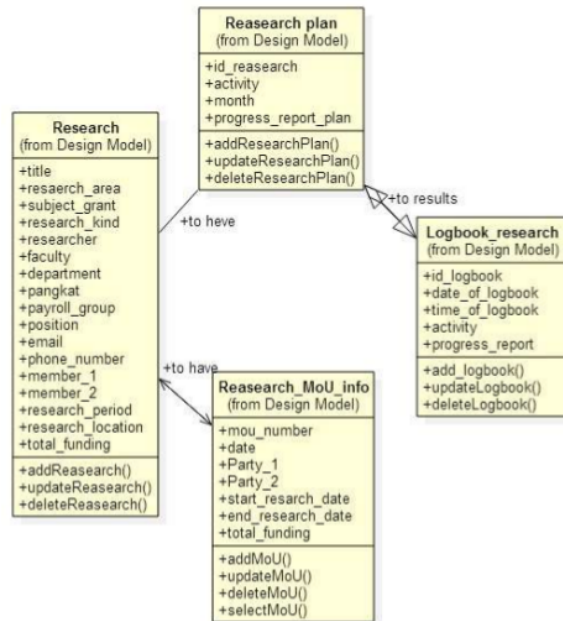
Reasearch plan
(from Design Model)
+id_reasearch
+activity
+month
+progress_report_plan
+addResearchPlan()
+updateResearchPlan()
+deleteResearchPlan()

Research
(from Design Model)
+title
+resaerch_area
+subject_grant
+research_kind
+researcher
+faculty
+department
+pangkat
+payroll_group
+position
+email
+phone_number
+member_1
+member_2
+research_period
+research_location
+total_funding
+addReasearch()
+updateReasearch()
+deleteReasearch()

+to heve

+to results

Logbook_research
(from Design Model)
+id_logbook
+date_of_logbook
+time_of_logbook
+activity
+progress_report
+add_logbook()
+updateLogbook()
+deleteLogbook()

+to have

Reasearch_MoU_info
(from Design Model)
+mou_number
+date
+Party_1
+Party_2
+start_resarch_date
+end_research_date
+total_funding
+addMoU()
+updateMoU()
+deleteMoU()
+selectMoU()